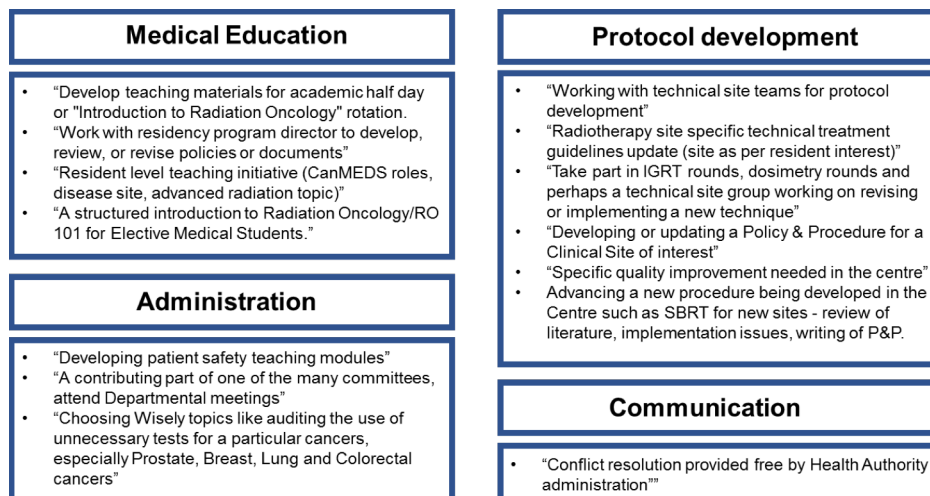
Medical Education

- “Develop teaching materials for academic half day or "Introduction to Radiation Oncology" rotation.
- “Work with residency program director to develop, review, or revise policies or documents”
- “Resident level teaching initiative (CanMEDS roles, disease site, advanced radiation topic)”
- “A structured introduction to Radiation Oncology/RO 101 for Elective Medical Students.”

Administration

- “Developing patient safety teaching modules”
- “A contributing part of one of the many committees, attend Departmental meetings”
- “Choosing Wisely topics like auditing the use of unnecessary tests for a particular cancers, especially Prostate, Breast, Lung and Colorectal cancers”

Protocol development

- “Working with technical site teams for protocol development”
- “Radiotherapy site specific technical treatment guidelines update (site as per resident interest)”
- “Take part in IGRT rounds, dosimetry rounds and perhaps a technical site group working on revising or implementing a new technique”
- “Developing or updating a Policy & Procedure for a Clinical Site of interest”
- “Specific quality improvement needed in the centre”
- Advancing a new procedure being developed in the Centre such as SBRT for new sites - review of literature, implementation issues, writing of P&P.

Communication

- “Conflict resolution provided free by Health Authority administration””